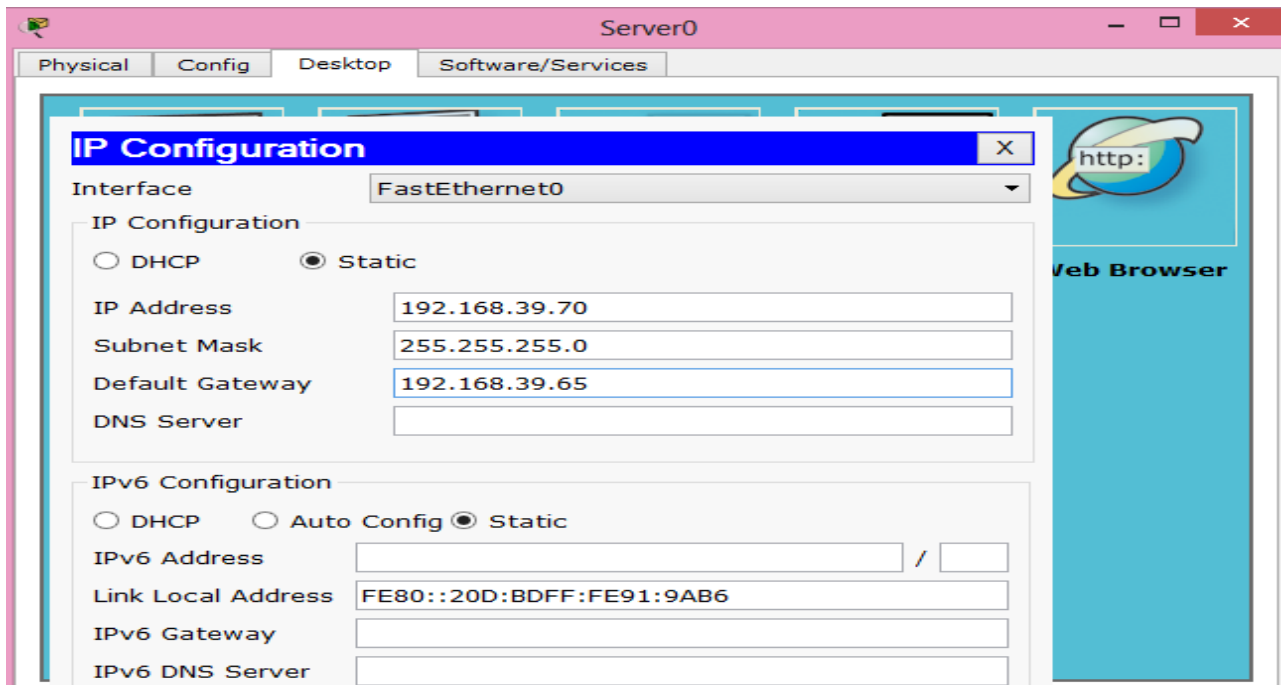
Server0

Physical | Config | Desktop | Software/Services

IP Configuration
X

Interface FastEthernet0

IP Configuration

DHCP Static

IP Address 192.168.39.70
Subnet Mask 255.255.255.0
Default Gateway 192.168.39.65
DNS Server

IPv6 Configuration

DHCP Auto Config Static

IPv6 Address /
Link Local Address FE80::20D:BDFF:FE91:9AB6
IPv6 Gateway
IPv6 DNS Server

http:
Veb Browser